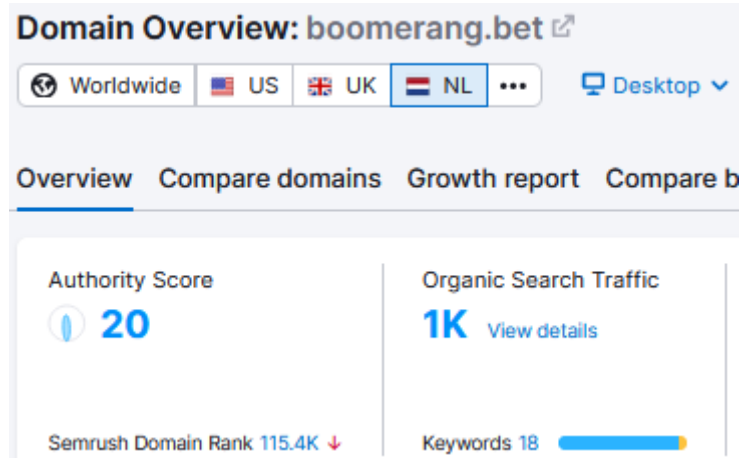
Domain Overview: boomerang.bet

Worldwide US UK NL •••

Desktop

Overview Compare domains Growth report Compare b

Authority Score
20

Organic Search Traffic
1K View details

Semrush Domain Rank 115.4K ↓

Keywords 18